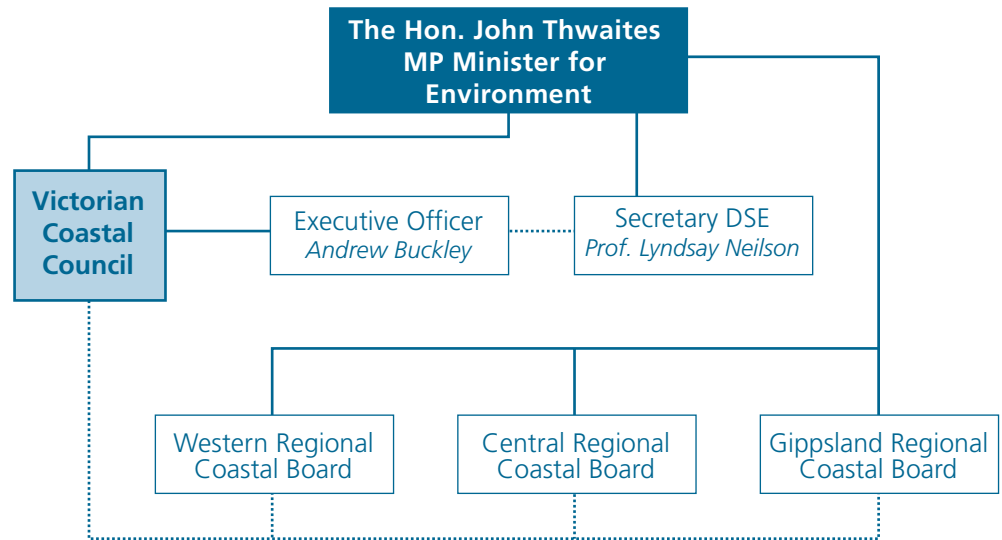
The Hon. John Thwaites MP Minister for Environment

Victorian Coastal Council

Executive Officer
*Andrew Buckley*

Secretary DSE
*Prof. Lyndsay Neilson*

Western Regional Coastal Board

Central Regional Coastal Board

Gippsland Regional Coastal Board